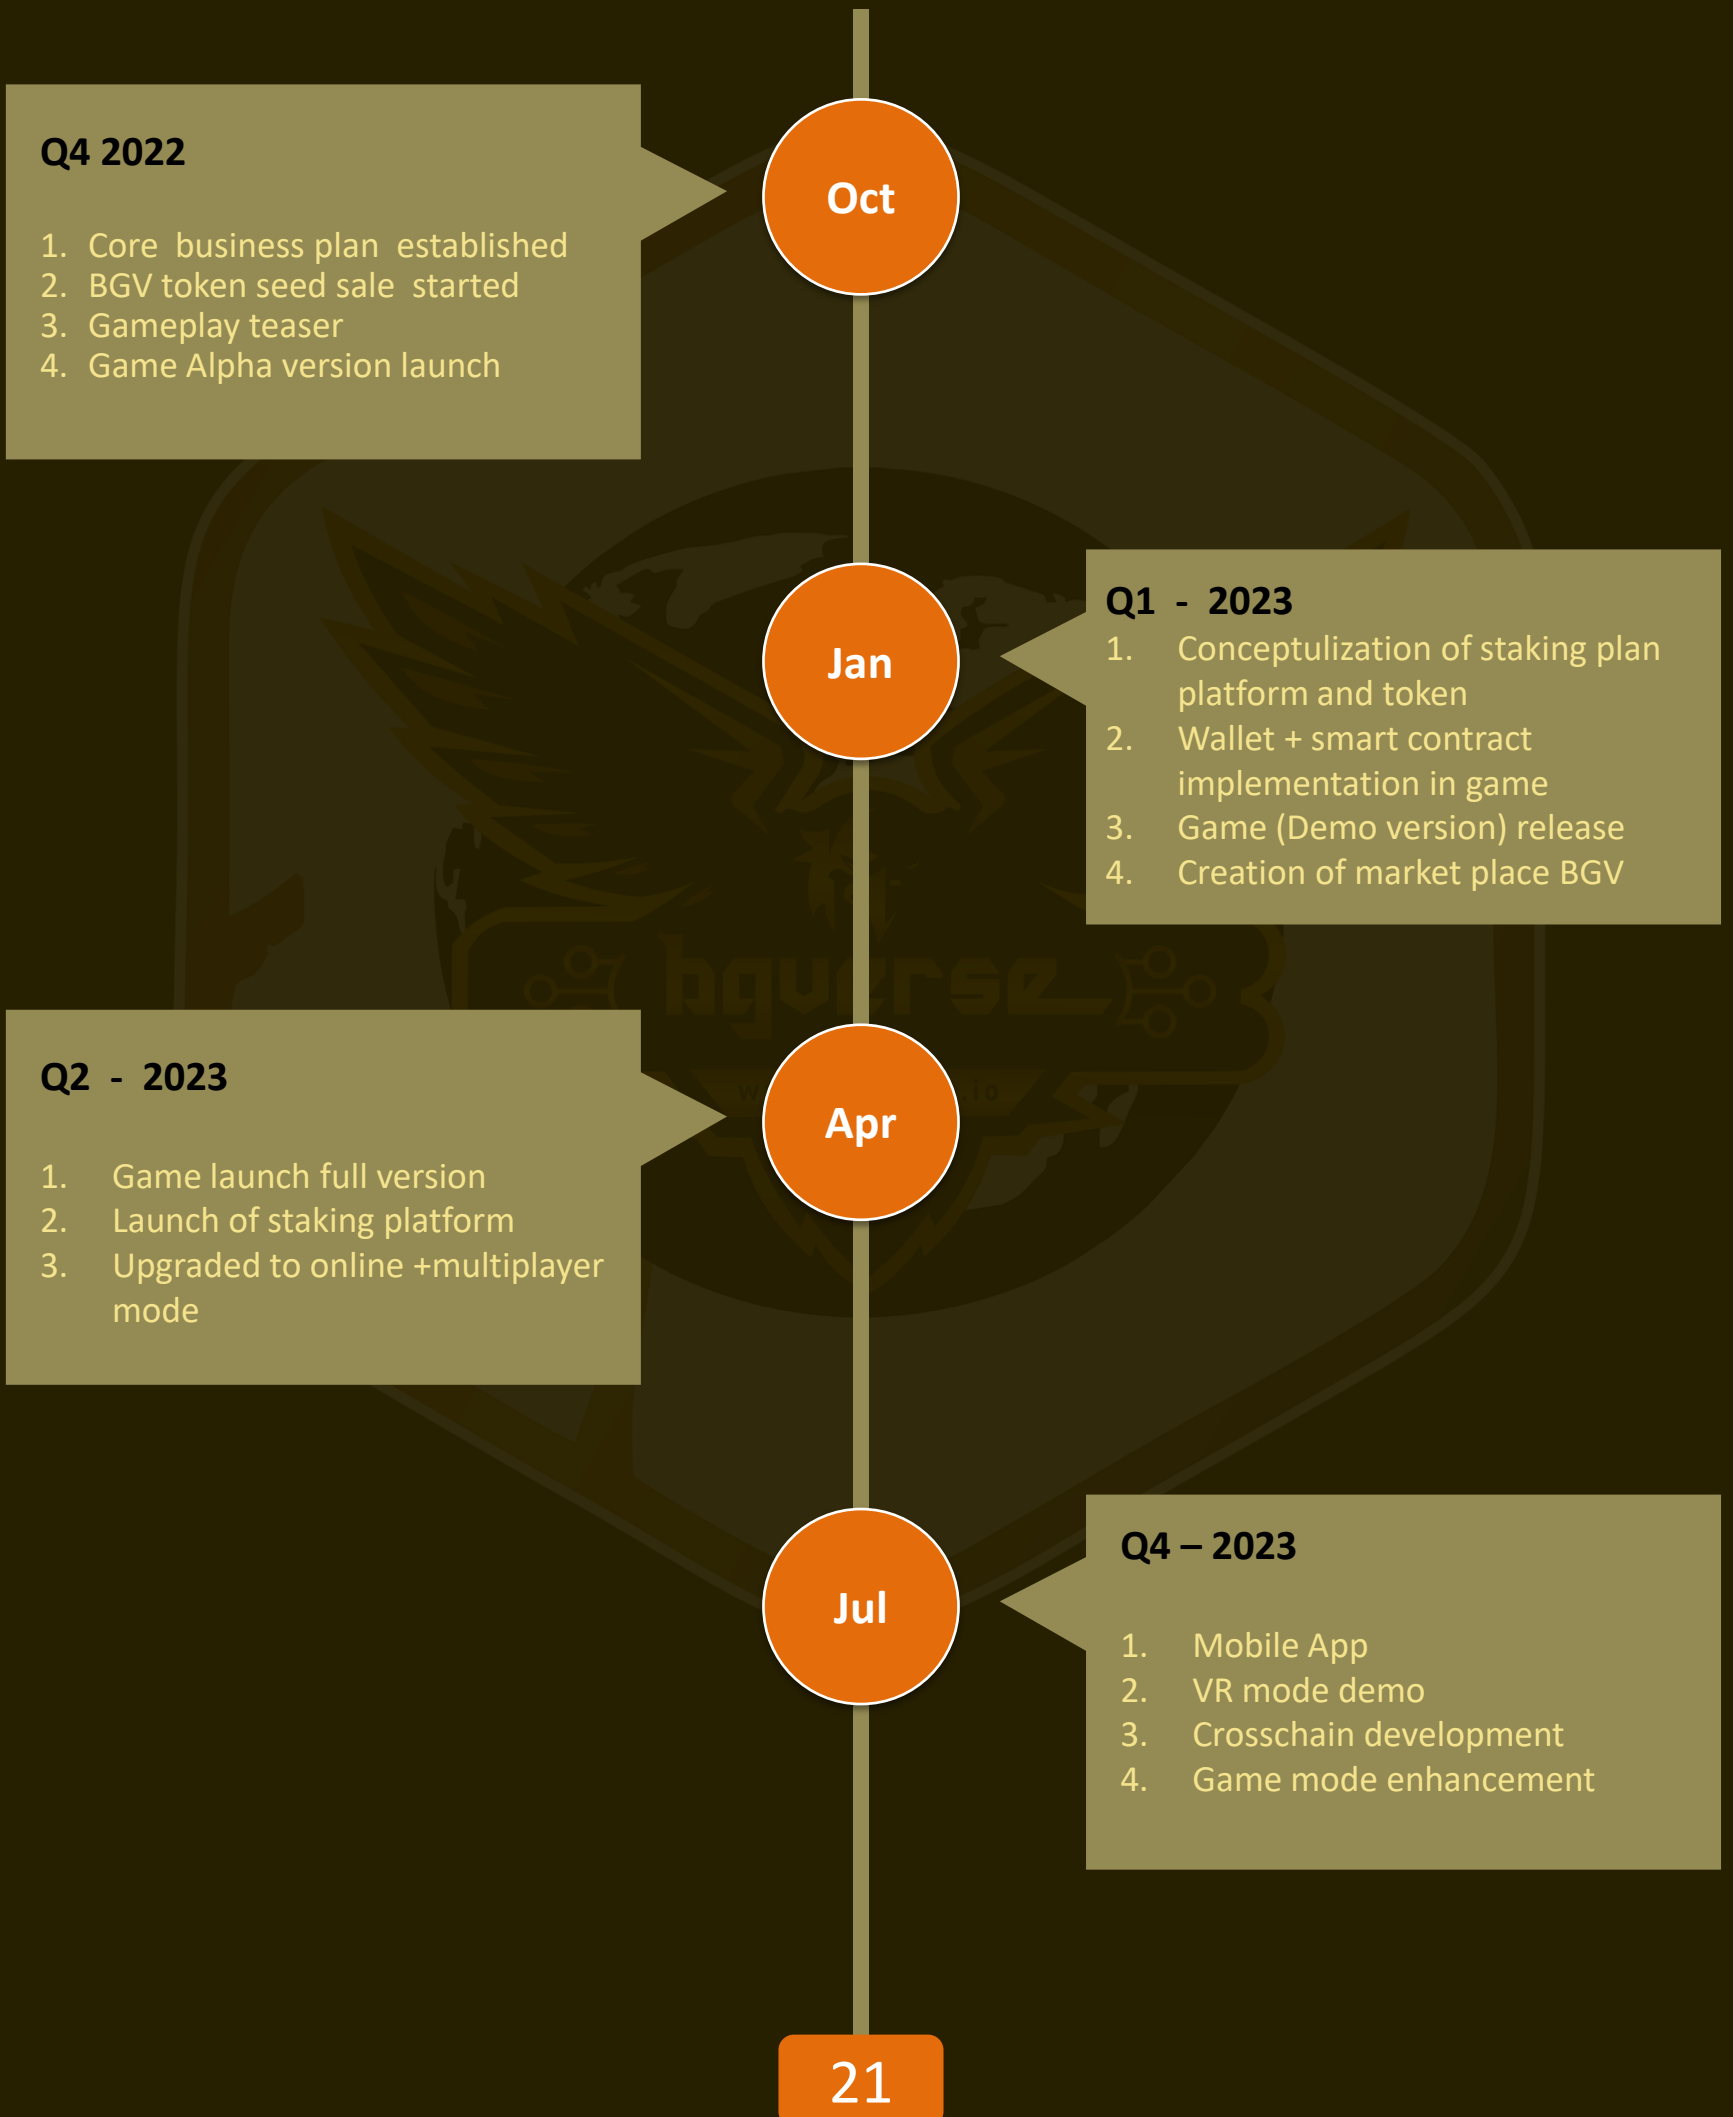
Q4 2022

1. Core business plan established
2. BGV token seed sale started
3. Gameplay teaser
4. Game Alpha version launch

Oct

Jan

Q1 - 2023
1. Conceptulization of staking plan platform and token
2. Wallet + smart contract implementation in game
3. Game (Demo version) release
4. Creation of market place BGV

bgverse

Q2 - 2023

1. Game launch full version
2. Launch of staking platform
3. Upgraded to online +multiplayer mode

Apr

Jul

Q4 – 2023

1. Mobile App
2. VR mode demo
3. Crosschain development
4. Game mode enhancement

21